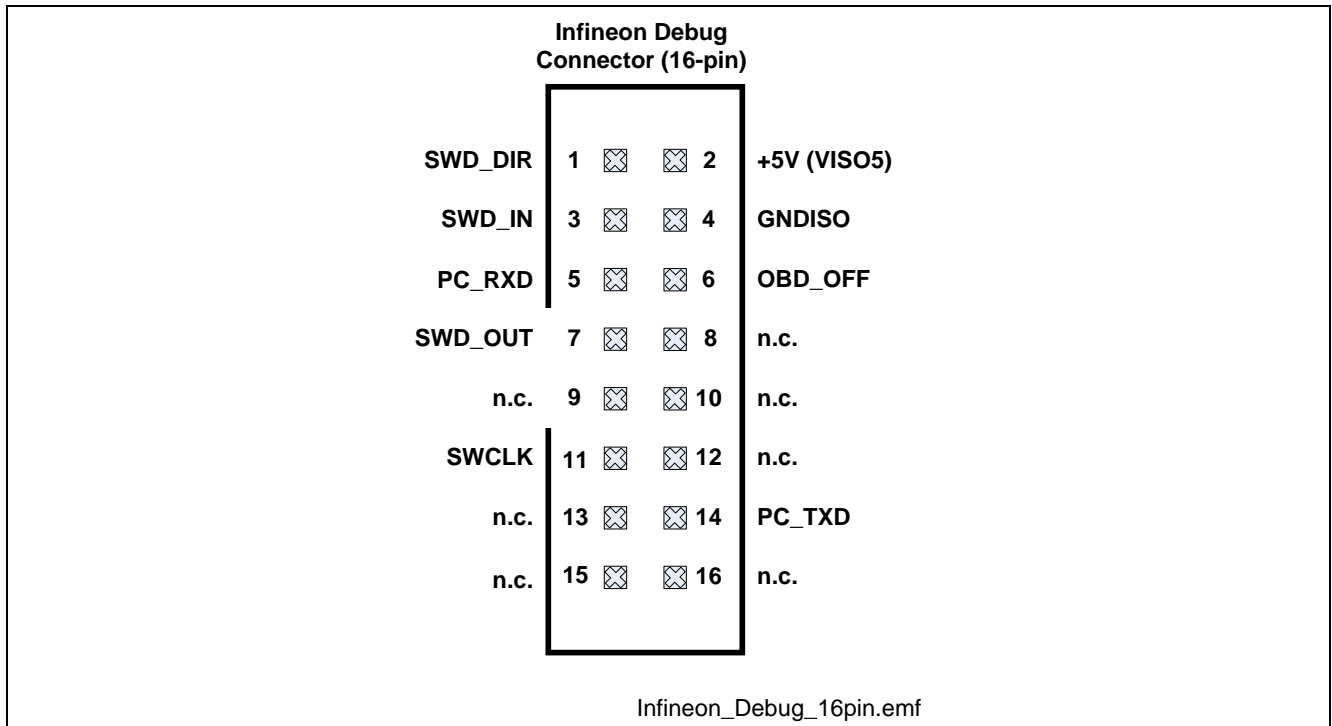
Infineon Debug Connector (16-pin)

SWD_DIR 1 2 +5V (VISO5)
SWD_IN 3 4 GNDISO
PC_RXD 5 6 OBD_OFF
SWD_OUT 7 8 n.c.
n.c. 9 10 n.c.
SWCLK 11 12 n.c.
n.c. 13 14 PC_TXD
n.c. 15 16 n.c.

Infineon_Debug_16pin.emf